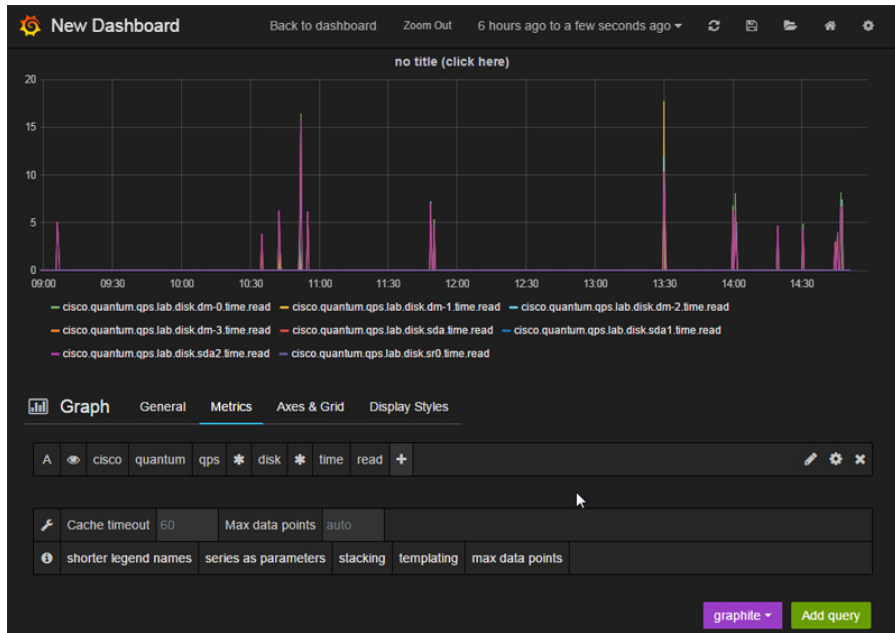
New Dashboard

Back to dashboard Zoom Out 6 hours ago to a few seconds ago

no title (click here)

20
15
10
5
0

09:00 09:30 10:00 10:30 11:00 11:30 12:00 12:30 13:00 13:30 14:00 14:30

cisco.quantum.qps.lab.disk.dm-0.time.read
cisco.quantum.qps.lab.disk.dm-1.time.read
cisco.quantum.qps.lab.disk.dm-2.time.read
cisco.quantum.qps.lab.disk.dm-3.time.read
cisco.quantum.qps.lab.disk.sda.time.read
cisco.quantum.qps.lab.disk.sda1.time.read
cisco.quantum.qps.lab.disk.sda2.time.read
cisco.quantum.qps.lab.disk.sr0.time.read

Graph General Metrics Axes & Grid Display Styles

A cisco quantum qps * disk * time read +

Cache timeout 60 Max data points auto

shorter legend names series as parameters stacking templating max data points

graphite Add query